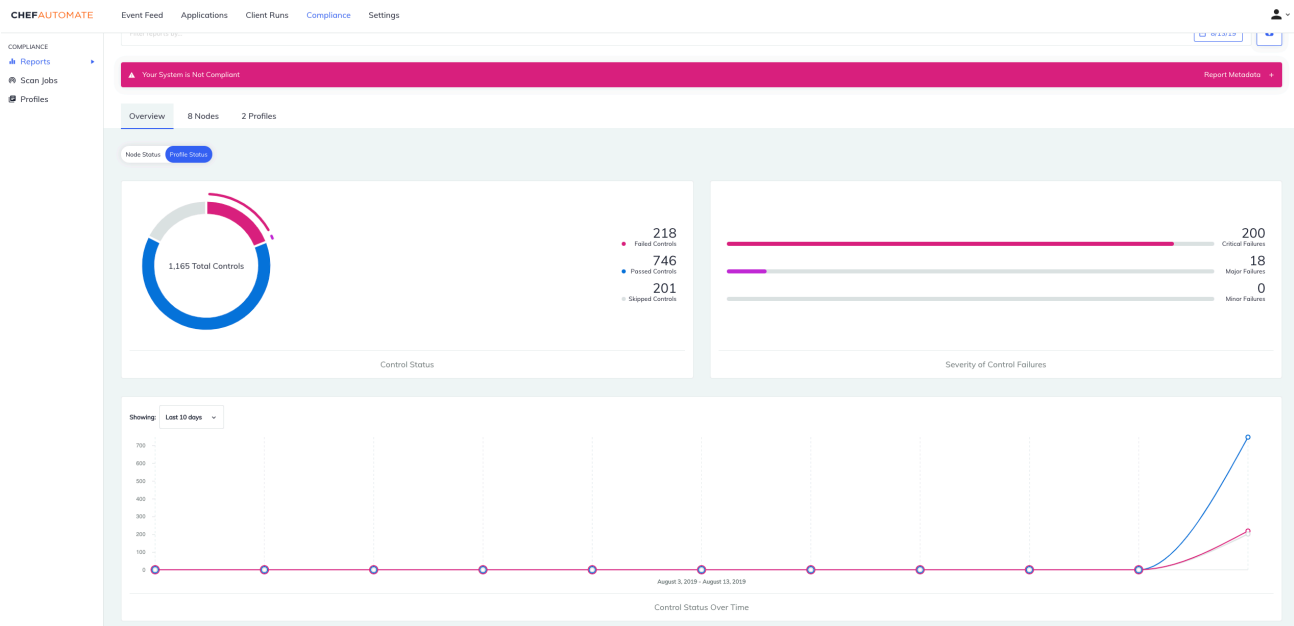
CHEFAUTOMATE Event Feed Applications Client Runs Compliance Settings

COMPLIANCE
Reports
Scan Jobs
Profiles

Filter reports by... 8/13/19

Your System is Not Compliant
Report Metadata +

Overview 8 Nodes 2 Profiles

Node Status Profile Status

1,165 Total Controls

218
Failed Controls
746
Passed Controls
201
Skipped Controls

Control Status

200
Critical Failures
18
Major Failures
0
Minor Failures

Severity of Control Failures

Showing: Last 10 days

700
600
500
400
300
200
100
0

August 3, 2019 - August 13, 2019

Control Status Over Time